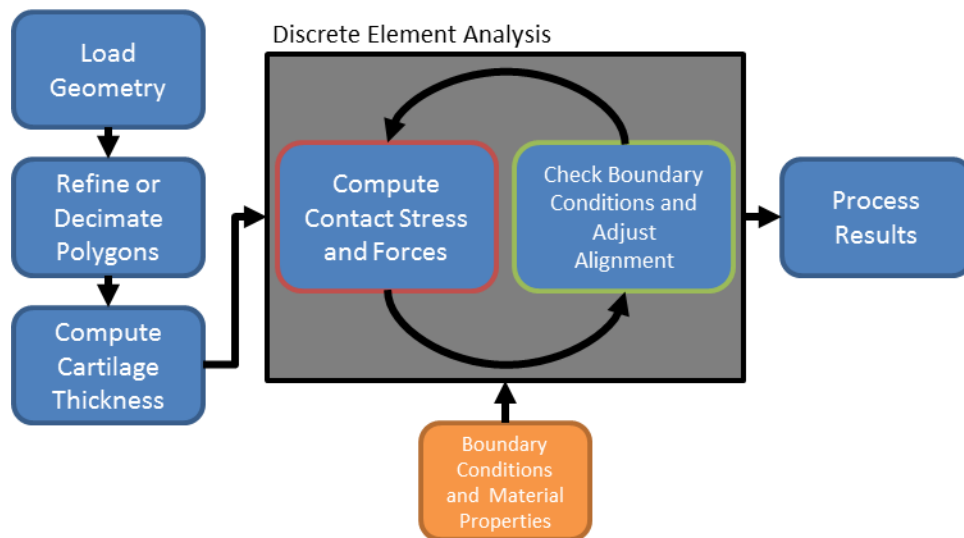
Load Geometry

Refine or Decimate Polygons

Compute Cartilage Thickness

Discrete Element Analysis

Compute Contact Stress and Forces

Check Boundary Conditions and Adjust Alignment

Process Results

Boundary Conditions and Material Properties